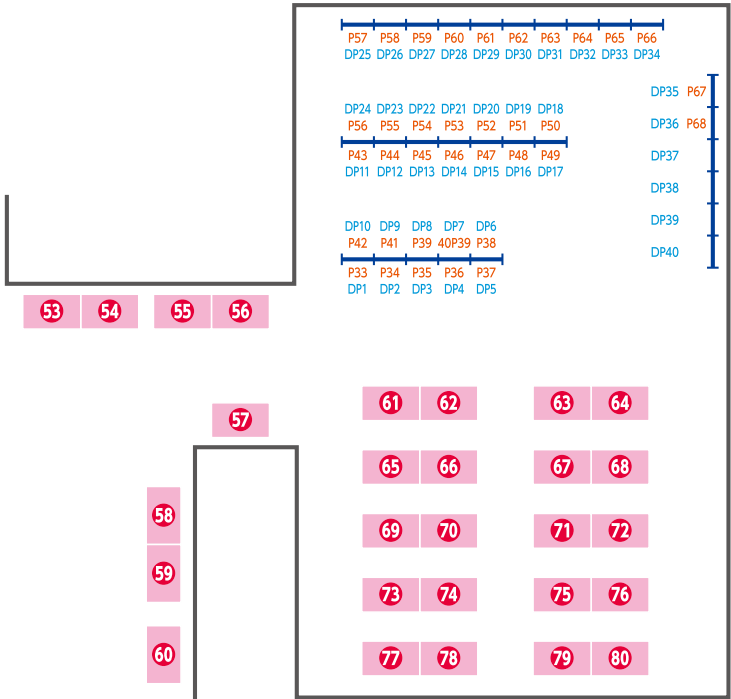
P57 P58 P59 P60 P61 P62 P63 P64 P65 P66
DP25 DP26 DP27 DP28 DP29 DP30 DP31 DP32 DP33 DP34

DP24 DP23 DP22 DP21 DP20 DP19 DP18
P56 P55 P54 P53 P52 P51 P50

P43 P44 P45 P46 P47 P48 P49
DP11 DP12 DP13 DP14 DP15 DP16 DP17

DP35 P67
DP36 P68
DP37
DP38
DP39
DP40

DP10 DP9 DP8 DP7 DP6
P42 P41 P39 40P39 P38

P33 P34 P35 P36 P37
DP1 DP2 DP3 DP4 DP5

53 54 55 56

57

61 62 63 64

65 66 67 68

58

69 70 71 72

59

73 74 75 76

60

77 78 79 80